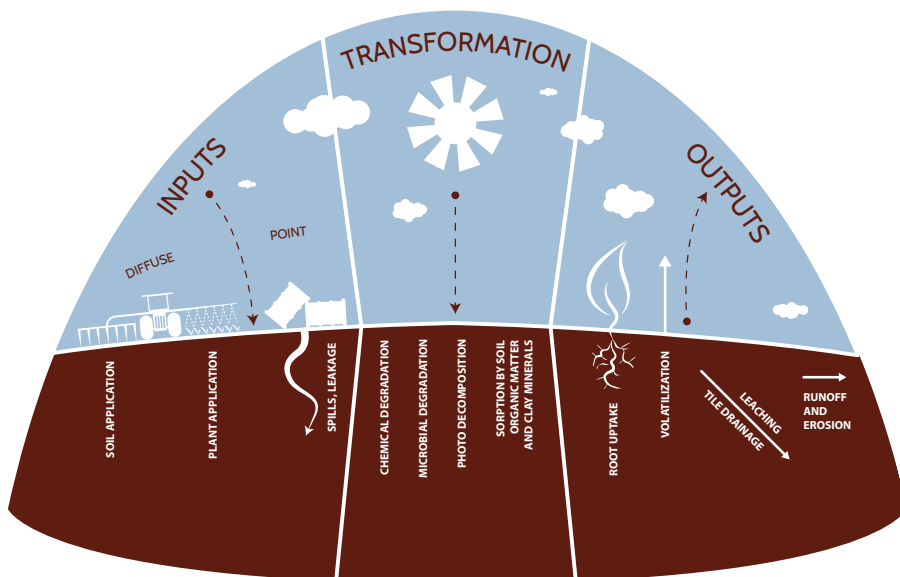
TRANSFORMATION

INPUTS

OUTPUTS

DIFFUSE

POINT

SOIL APPLICATION

PLANT APPLICATION

SPILLS, LEAKAGE

CHEMICAL DEGRADATION

MICROBIAL DEGRADATION

PHOTO DECOMPOSITION

SORPTION BY SOIL ORGANIC MATTER AND CLAY MINERALS

ROOT UPTAKE

VOLATILIZATION

LEACHING

TILE DRAINAGE

RUNOFF AND EROSION